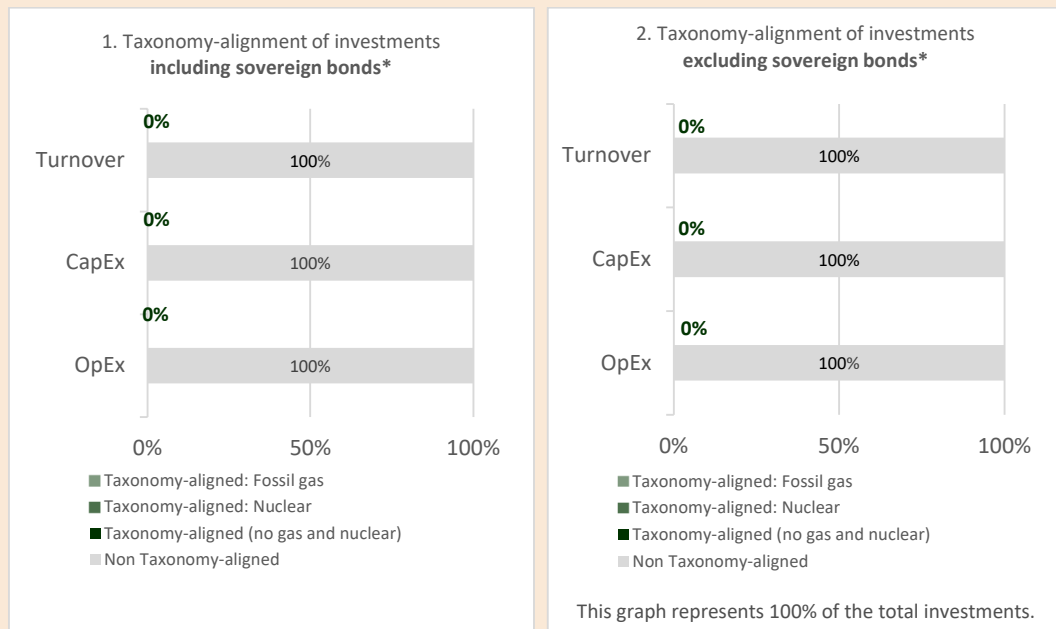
1. Taxonomy-alignment of investments **including sovereign bonds***

0%

Turnover 100%

0%

CapEx 100%

0%

OpEx 100%

0% 50% 100%

Taxonomy-aligned: Fossil gas
Taxonomy-aligned: Nuclear
Taxonomy-aligned (no gas and nuclear)
Non Taxonomy-aligned

2. Taxonomy-alignment of investments **excluding sovereign bonds***

0%

Turnover 100%

0%

CapEx 100%

0%

OpEx 100%

0% 50% 100%

Taxonomy-aligned: Fossil gas
Taxonomy-aligned: Nuclear
Taxonomy-aligned (no gas and nuclear)
Non Taxonomy-aligned

This graph represents 100% of the total investments.